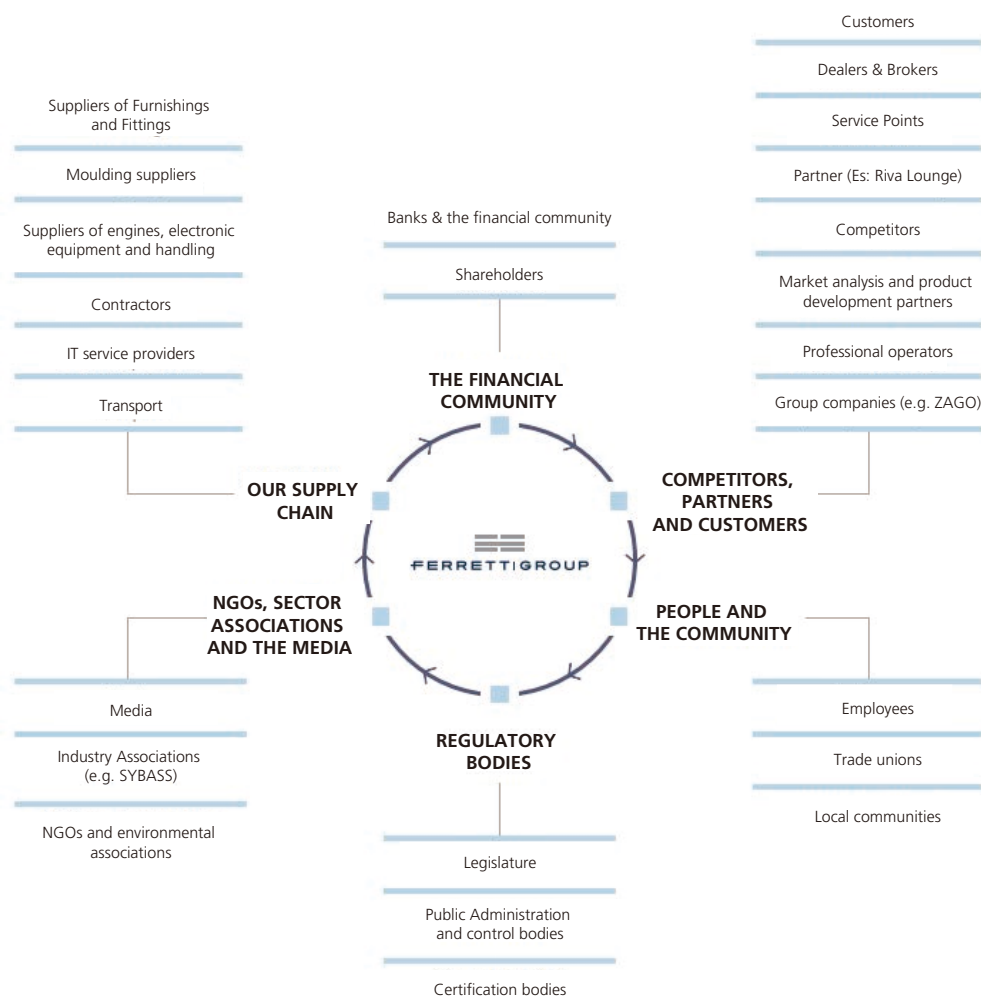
Suppliers of Furnishings and Fittings

Moulding suppliers

Suppliers of engines, electronic equipment and handling

Contractors

IT service providers

Transport

Banks & the financial community

Shareholders

Customers

Dealers & Brokers

Service Points

Partner (Es: Riva Lounge)

Competitors

Market analysis and product development partners

Professional operators

Group companies (e.g. ZAGO)

THE FINANCIAL COMMUNITY

OUR SUPPLY CHAIN

COMPETITORS, PARTNERS AND CUSTOMERS

FERRETTIGROUP

NGOs, SECTOR ASSOCIATIONS AND THE MEDIA

PEOPLE AND THE COMMUNITY

REGULATORY BODIES

Media

Industry Associations (e.g. SYBASS)

NGOs and environmental associations

Employees

Trade unions

Local communities

Legislature

Public Administration and control bodies

Certification bodies